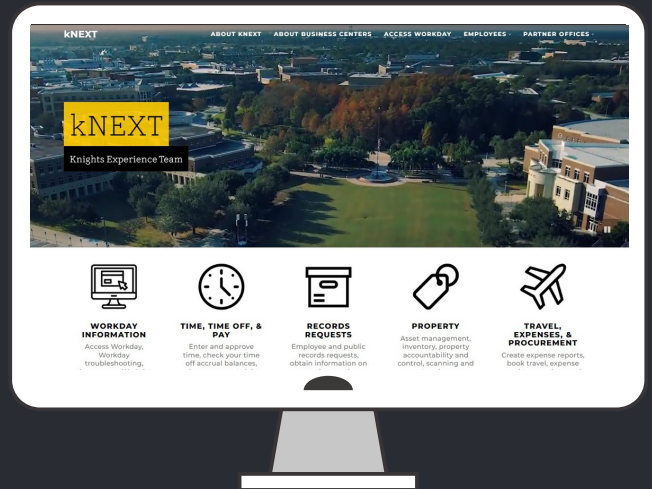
kNEXT

ABOUT KNEXT ABOUT BUSINESS CENTERS ACCESS WORKDAY EMPLOYEES PARTNER OFFICES

kNEXT

Knights Experience Team

WORKDAY INFORMATION
Access Workday, Workday troubleshooting,

TIME, TIME OFF, & PAY
Enter and approve time, check your time off accrual balances,

RECORDS REQUESTS
Employee and public records requests, obtain information on

PROPERTY
Asset management, inventory, property accountability and control, scanning and

TRAVEL, EXPENSES, & PROCUREMENT
Create expense reports, book travel, expense